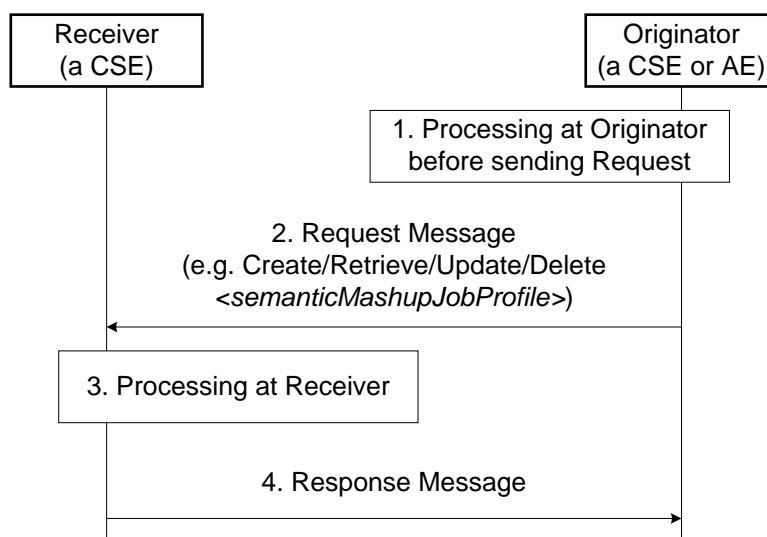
Receiver
(a CSE)

Originator
(a CSE or AE)

1. Processing at Originator before sending Request

2. Request Message
(e.g. Create/Retrieve/Update/Delete
<semanticMashupJobProfile>)

3. Processing at Receiver

4. Response Message